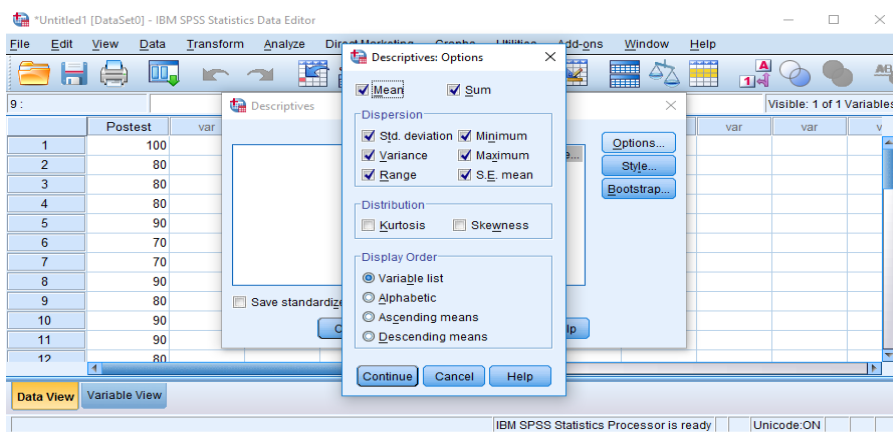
*Untitled1 [DataSet0] - IBM SPSS Statistics Data Editor

File Edit View Data Transform Analyze Direct Marketing Graphs Utilities Add-ons Window Help

9 :

Visible: 1 of 1 Variables

| | Postest | var | var | var | v |
|---|---|---|---|---|---|
| 1 | 100 | | | | |
| 2 | 80 | | | | |
| 3 | 80 | | | | |
| 4 | 80 | | | | |
| 5 | 90 | | | | |
| 6 | 70 | | | | |
| 7 | 70 | | | | |
| 8 | 90 | | | | |
| 9 | 80 | | | | |
| 10 | 90 | | | | |
| 11 | 90 | | | | |
| 12 | 80 | | | | |

Descriptives

Options...
Style...
Bootstrap...

Save standardiz

Descriptives: Options

Mean
Sum

Dispersion
Std. deviation
Minimum
Variance
Maximum
Range
S.E. mean

Distribution
Kurtosis
Skewness

Display Order
Variable list
Alphabetic
Ascending means
Descending means

Continue Cancel Help

Data View Variable View

IBM SPSS Statistics Processor is ready Unicode:ON